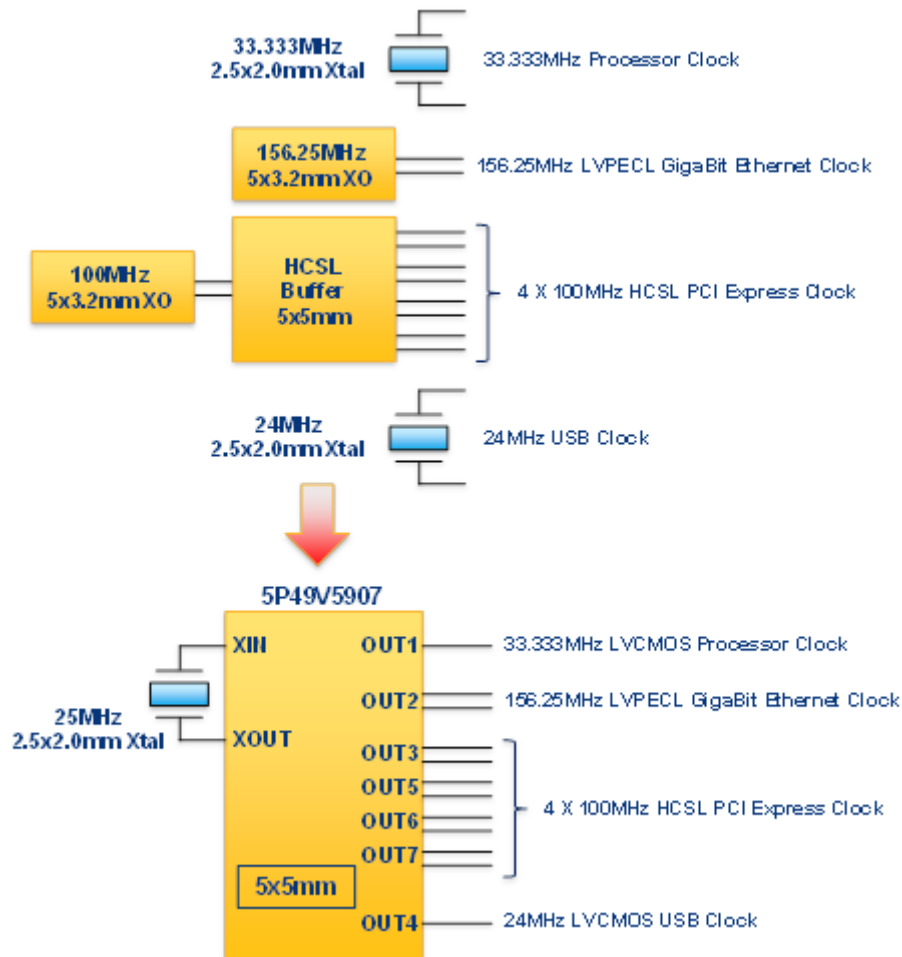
33.333MHz
2.5x2.0mm Xtal

33.333MHz Processor Clock

156.25MHz
5x3.2mm XO

156.25MHz LVPECL GigaBit Ethernet Clock

100MHz
5x3.2mm XO

HCSL
Buffer
5x5mm

4 X 100MHz HCSL PCI Express Clock

24MHz
2.5x2.0mm Xtal

24MHz USB Clock

5P49V5907

XIN

XOUT

25MHz
2.5x2.0mm Xtal

OUT1

33.333MHz LVCMOS Processor Clock

OUT2

156.25MHz LVPECL GigaBit Ethernet Clock

OUT3

OUT5

OUT6

OUT7

4 X 100MHz HCSL PCI Express Clock

5x5mm

OUT4

24MHz LVCMOS USB Clock